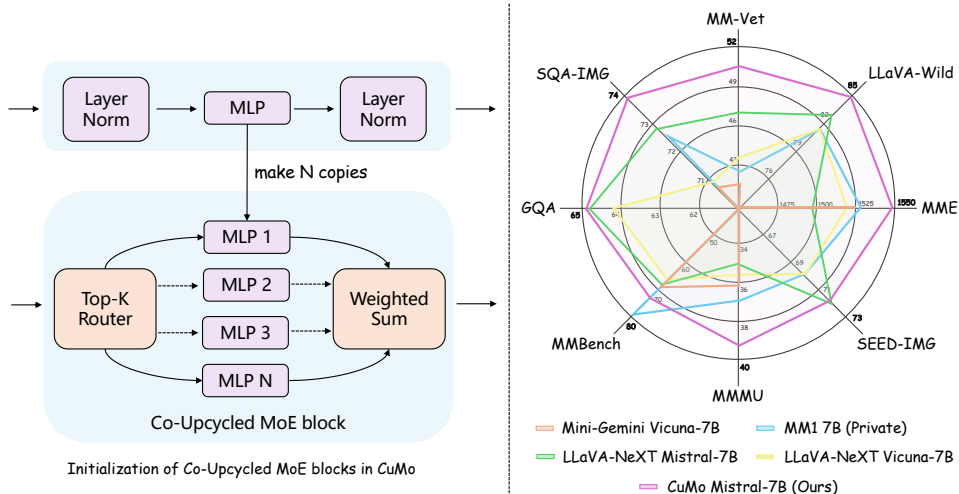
Layer Norm

MLP

Layer Norm

make N copies

MLP 1

MLP 2

MLP 3

MLP N

Top-K Router

Weighted Sum

Co-Upcycled MoE block

Initialization of Co-Upcycled MoE blocks in CuMo

MM-Vet

52

49

46

43

LLaVA-Wild

85

82

79

76

MME

1550

1525

1500

1475

SEED-IMG

73

71

69

67

MMMU

40

38

36

34

MMBench

80

70

60

50

GQA

65

64

63

62

SQA-IMG

74

73

72

71

Mini-Gemini Vicuna-7B

MM1 7B (Private)

LLaVA-NeXT Mistral-7B

LLaVA-NeXT Vicuna-7B

CuMo Mistral-7B (Ours)